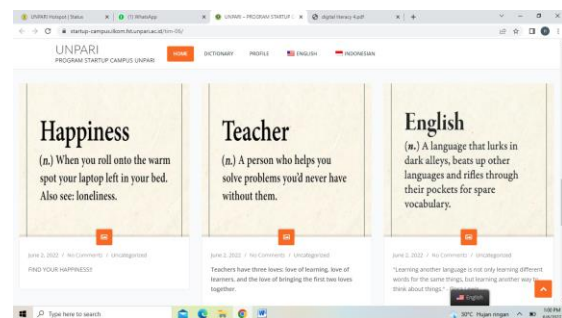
UNPARI Hotspot | Status
(1) WhatsApp
UNPARI – PROGRAM STARTUP
digital literacy 4.pdf

startup-campus.ikom.fst.unpari.ac.id/tim-05/

UNPARI
PROGRAM STARTUP CAMPUS UNPARI

HOME
DICTIONARY
PROFILE
ENGLISH
INDONESIAN

Happiness
(n.) When you roll onto the warm spot your laptop left in your bed. Also see: loneliness.

June 2, 2022 / No Comments / Uncategorized
FIND YOUR HAPPINESS!

Teacher
(n.) A person who helps you solve problems you'd never have without them.

June 2, 2022 / No Comments / Uncategorized
Teachers have three loves: love of learning, love of learners, and the love of bringing the first two loves together.

English
(n.) A language that lurks in dark alleys, beats up other languages and rifles through their pockets for spare vocabulary.

June 2, 2022 / No Comments / Uncategorized
"Learning another language is not only learning different words for the same things, but learning another way to think about things." – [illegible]

English

Type here to search
30°C Hujan ringan